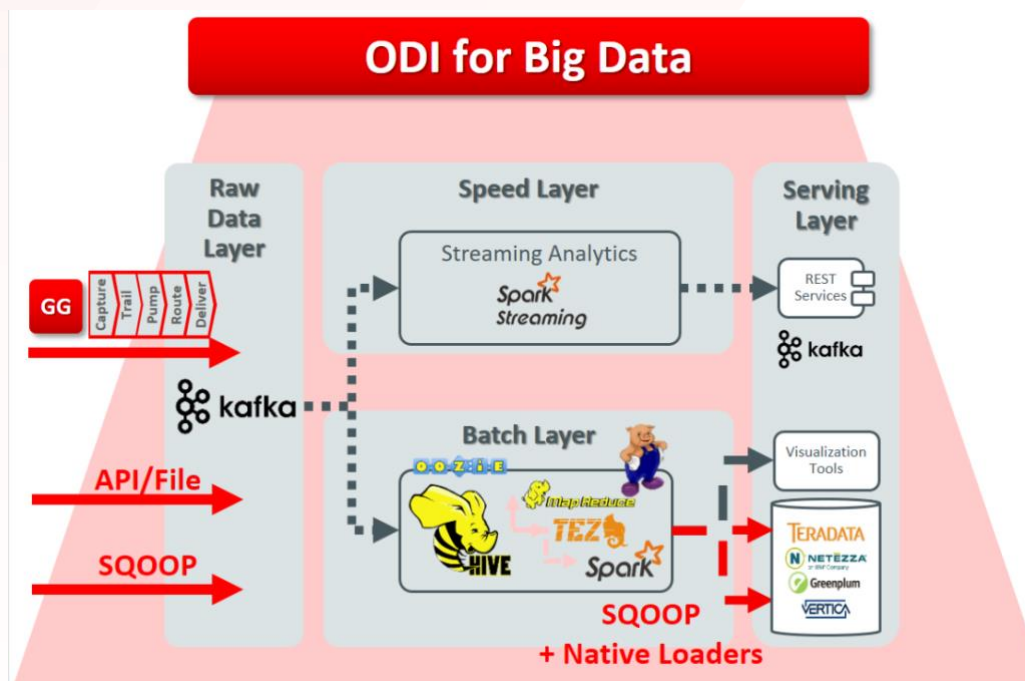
ODI for Big Data

Raw Data Layer

Speed Layer

Serving Layer

Streaming Analytics

Spark Streaming

REST Services

GG

Capture
Trail
Pump
Route
Deliver

kafka

kafka

Batch Layer

OOZIE

Visualization Tools

API/File

Map Reduce

TEZ

HIVE

Spark

SQOOP

TERADATA

NETEZZA
an IBM Company

Greenplum

VERTICA

SQOOP
+ Native Loaders